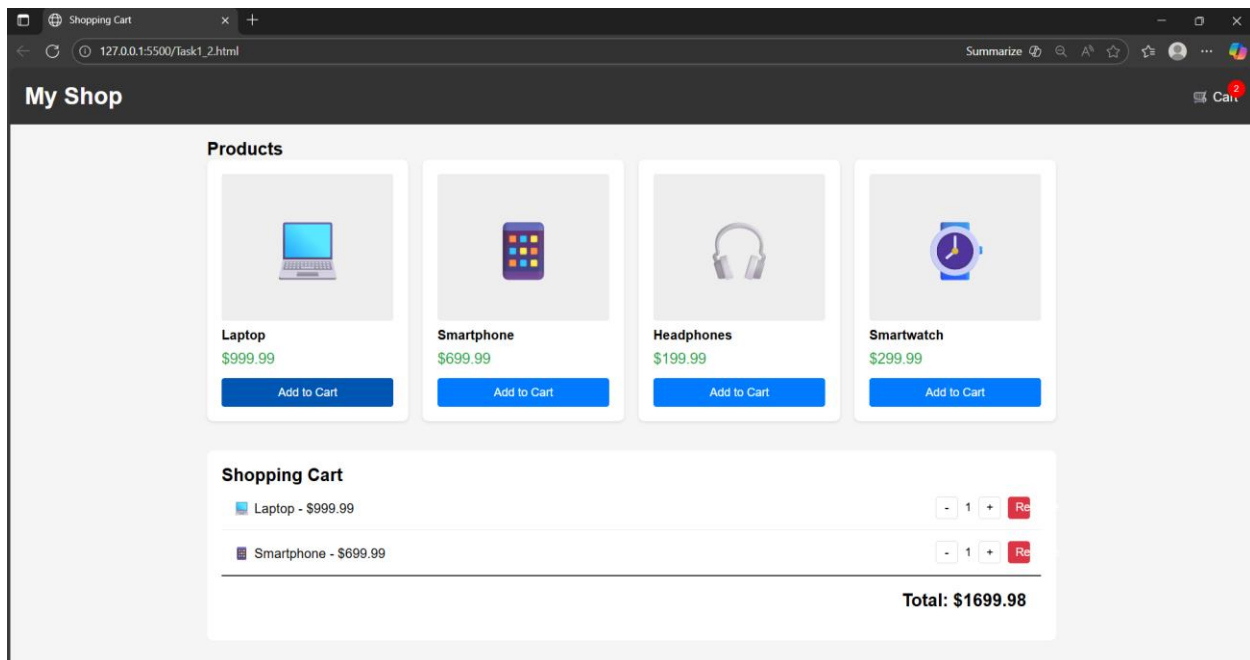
Shopping Cart × +

127.0.0.1:5500/Task1_2.html

Summarize

My Shop

Cart 2

Products

Laptop
$999.99
Add to Cart

Smartphone
$699.99
Add to Cart

Headphones
$199.99
Add to Cart

Smartwatch
$299.99
Add to Cart

Shopping Cart

Laptop - $999.99 - 1 + Re

Smartphone - $699.99 - 1 + Re

Total: $1699.98